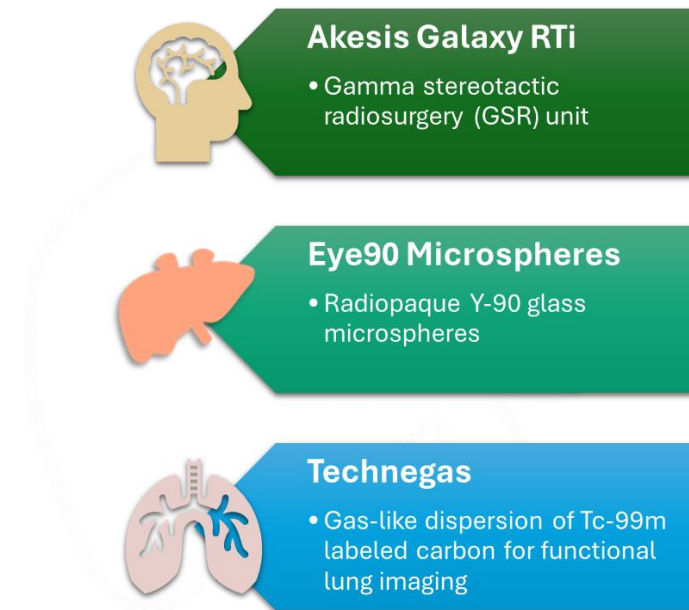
Akesis Galaxy RTi

• Gamma stereotactic radiosurgery (GSR) unit

Eye90 Microspheres

• Radiopaque Y-90 glass microspheres

Technegas

• Gas-like dispersion of Tc-99m labeled carbon for functional lung imaging